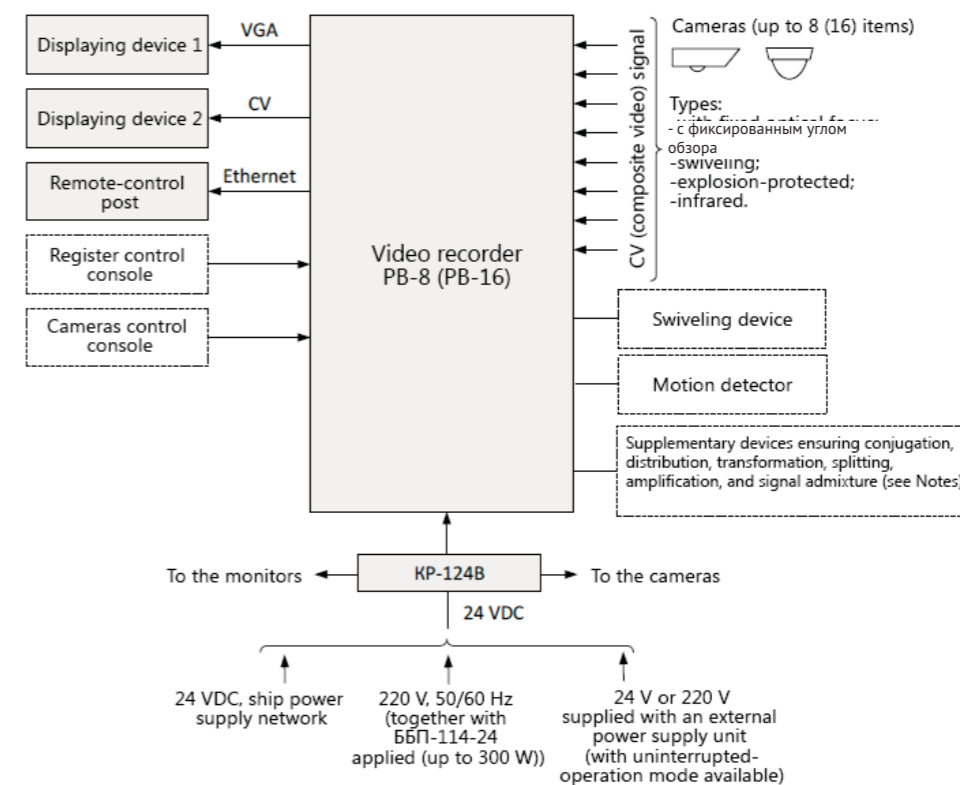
Displaying device 1

VGA

Displaying device 2

CV

Remote-control post

Ethernet

Register control console

Cameras control console

Video recorder
PB-8 (PB-16)

CV (composite video) signal

Cameras (up to 8 (16) items)

Types:
-with fixed optical focus;
- с фиксированным углом обзора
-swiveling;
-explosion-protected;
-infrared.

Swiveling device

Motion detector

Supplementary devices ensuring conjugation, distribution, transformation, splitting, amplification, and signal admixture (see Notes)

To the monitors

KP-124B

To the cameras

24 VDC

24 VDC, ship power supply network

220 V, 50/60 Hz (together with ББП-114-24 applied (up to 300 W))

24 V or 220 V supplied with an external power supply unit (with uninterrupted-operation mode available)